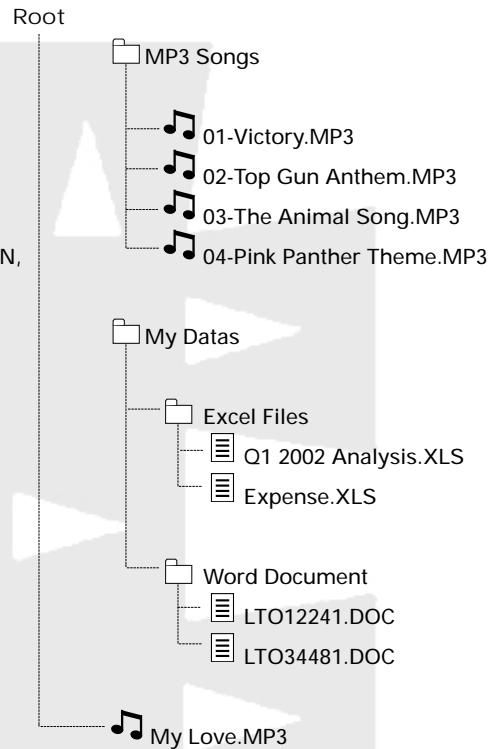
Root

MP3 Songs

01-Victory.MP3

02-Top Gun Anthem.MP3

03-The Animal Song.MP3

N,

04-Pink Panther Theme.MP3

My Datas

Excel Files

Q1 2002 Analysis.XLS

Expense.XLS

Word Document

LTO12241.DOC

LTO34481.DOC

My Love.MP3